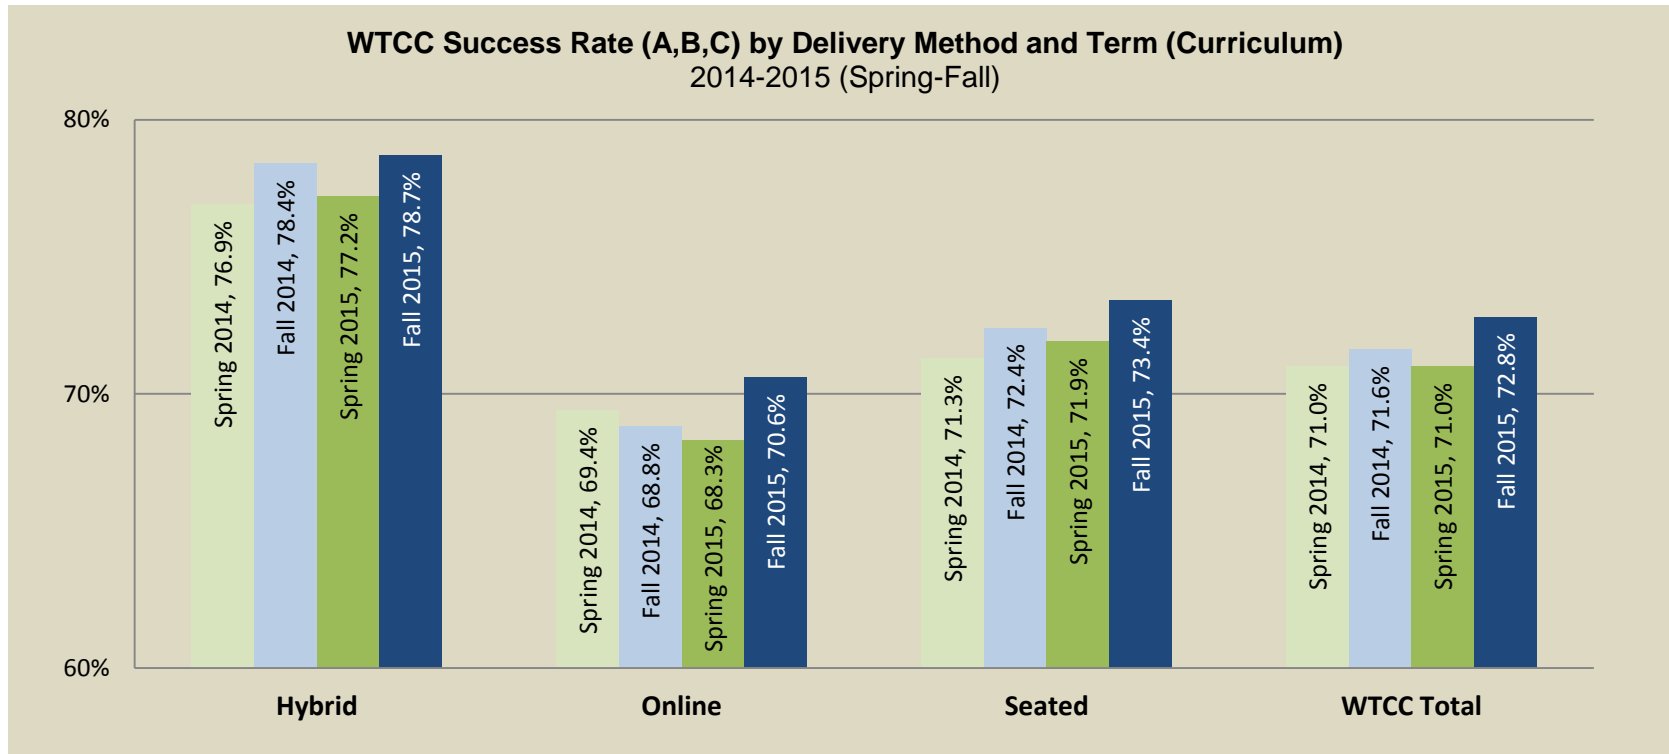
WTCC Success Rate (A,B,C) by Delivery Method and Term (Curriculum)
2014-2015 (Spring-Fall)

80%
70%
60%

Spring 2014, 76.9%
Fall 2014, 78.4%
Spring 2015, 77.2%
Fall 2015, 78.7%

Spring 2014, 69.4%
Fall 2014, 68.8%
Spring 2015, 68.3%
Fall 2015, 70.6%

Spring 2014, 71.3%
Fall 2014, 72.4%
Spring 2015, 71.9%
Fall 2015, 73.4%

Spring 2014, 71.0%
Fall 2014, 71.6%
Spring 2015, 71.0%
Fall 2015, 72.8%

Hybrid
Online
Seated
WTCC Total